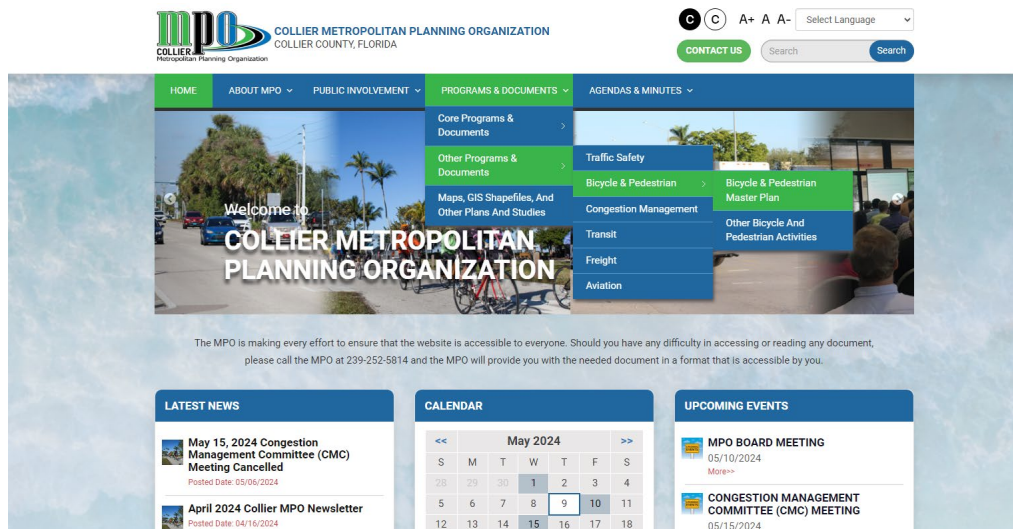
MPO
COLLIER
Metropolitan Planning Organization
COLLIER METROPOLITAN PLANNING ORGANIZATION
COLLIER COUNTY, FLORIDA

C C A+ A A- Select Language
CONTACT US Search Search

HOME ABOUT MPO PUBLIC INVOLVEMENT PROGRAMS & DOCUMENTS AGENDAS & MINUTES

Core Programs & Documents
Other Programs & Documents
Maps, GIS Shapefiles, And Other Plans And Studies

Traffic Safety
Bicycle & Pedestrian
Congestion Management
Transit
Freight
Aviation

Bicycle & Pedestrian Master Plan
Other Bicycle And Pedestrian Activities

Welcome to
COLLIER METROPOLITAN PLANNING ORGANIZATION

The MPO is making every effort to ensure that the website is accessible to everyone. Should you have any difficulty in accessing or reading any document, please call the MPO at 239-252-5814 and the MPO will provide you with the needed document in a format that is accessible by you.

LATEST NEWS

May 15, 2024 Congestion Management Committee (CMC) Meeting Cancelled
Posted Date: 05/06/2024

April 2024 Collier MPO Newsletter
Posted Date: 04/16/2024

CALENDAR

| << | May 2024 | | | | | >> |
|---|---|---|---|---|---|---|
| S | M | T | W | T | F | S |
| 28 | 29 | 30 | 1 | 2 | 3 | 4 |
| 5 | 6 | 7 | 8 | 9 | 10 | 11 |
| 12 | 13 | 14 | 15 | 16 | 17 | 18 |

UPCOMING EVENTS

MPO BOARD MEETING
05/10/2024
More>>

CONGESTION MANAGEMENT COMMITTEE (CMC) MEETING
05/15/2024